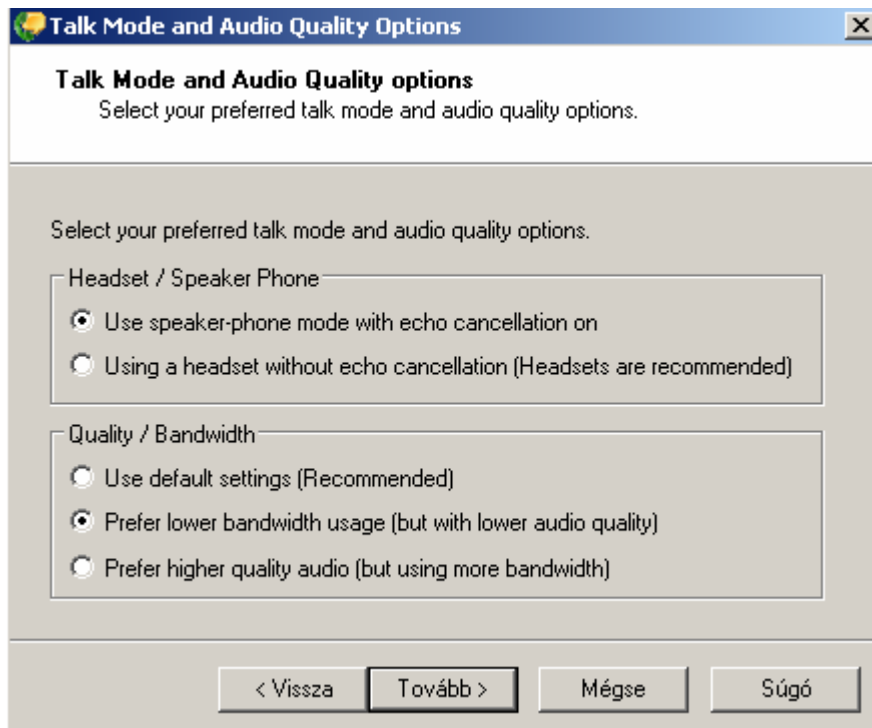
Talk Mode and Audio Quality Options

Talk Mode and Audio Quality options
Select your preferred talk mode and audio quality options.

Select your preferred talk mode and audio quality options.

Headset / Speaker Phone

Use speaker-phone mode with echo cancellation on

Using a headset without echo cancellation (Headsets are recommended)

Quality / Bandwidth

Use default settings (Recommended)

Prefer lower bandwidth usage (but with lower audio quality)

Prefer higher quality audio (but using more bandwidth)

< Vissza | Tovább > | Mégse | Súgó